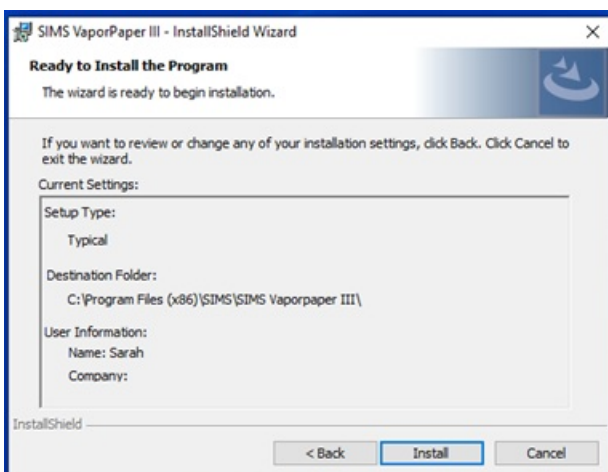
SIMS VaporPaper III - InstallShield Wizard

×

Ready to Install the Program

The wizard is ready to begin installation.

If you want to review or change any of your installation settings, click Back. Click Cancel to exit the wizard.

Current Settings:

Setup Type:

Typical

Destination Folder:

C:\Program Files (x86)\SIMS\SIMS Vaporpaper III\

User Information:

Name: Sarah

Company:

InstallShield

< Back

Install

Cancel